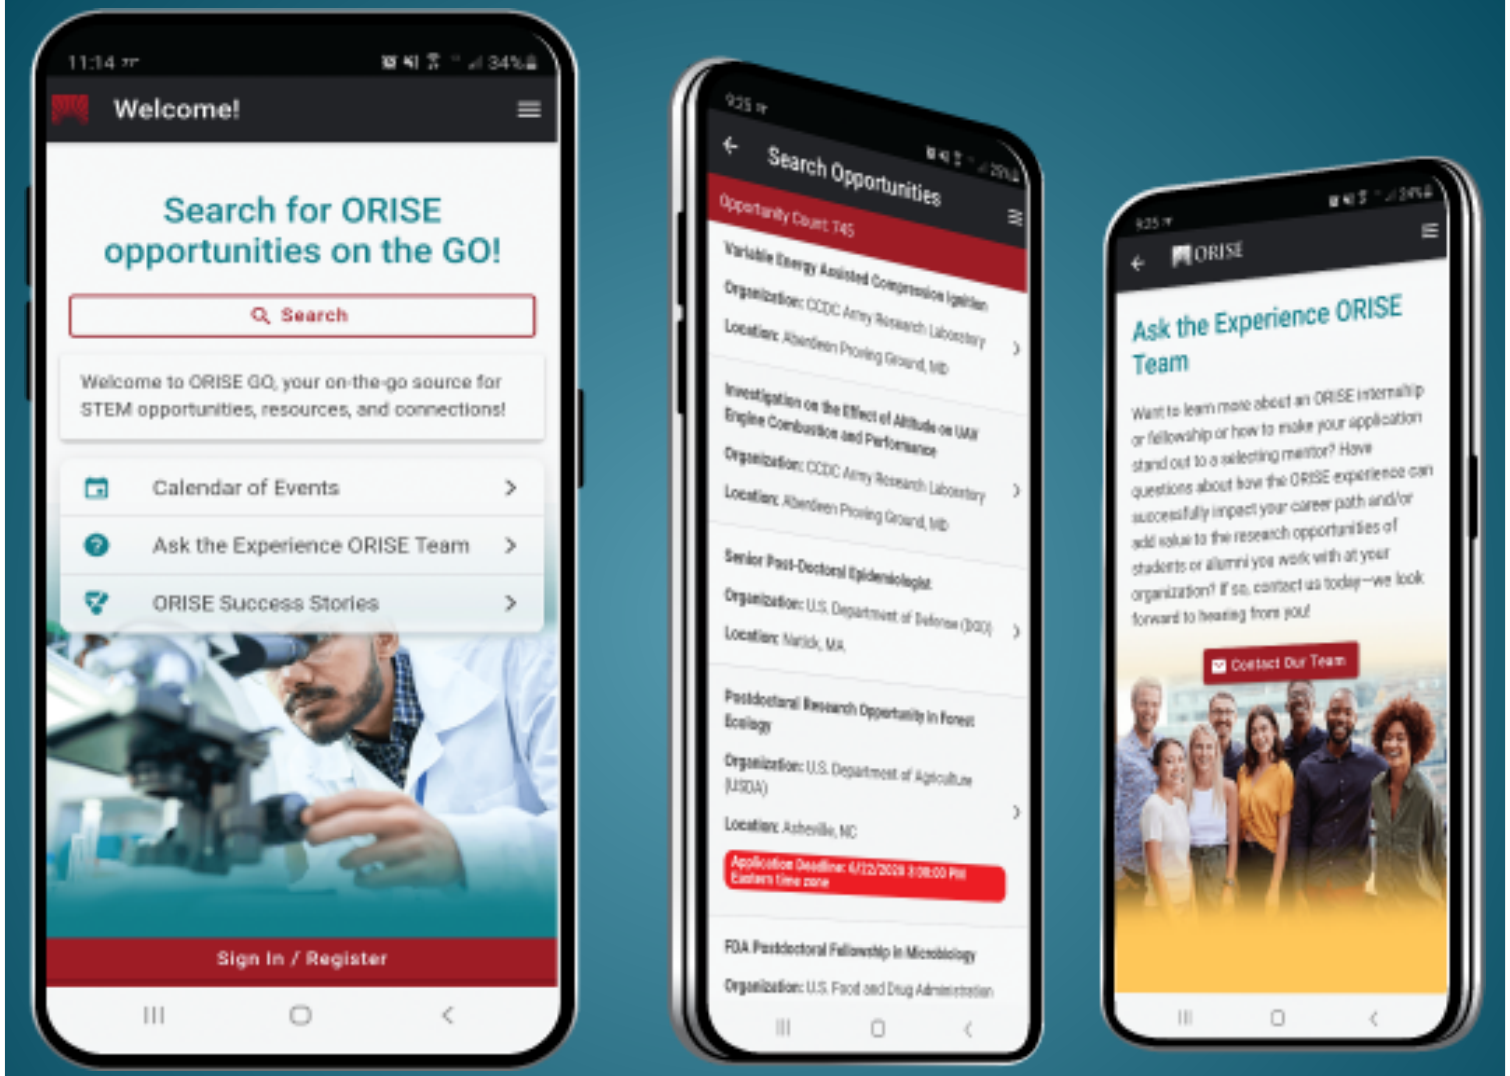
11:14 34%

Welcome!

Search for ORISE opportunities on the GO!

Search

Welcome to ORISE GO, your on-the-go source for STEM opportunities, resources, and connections!

Calendar of Events

Ask the Experience ORISE Team

ORISE Success Stories

Sign In / Register

9:25 29%

Search Opportunities

Opportunity Count: 745

Variable Energy Assisted Compression Ignition

Organization: CCDC Army Research Laboratory

Location: Aberdeen Proving Ground, MD

Investigation on the Effect of Altitude on UAV Engine Combustion and Performance

Organization: CCDC Army Research Laboratory

Location: Aberdeen Proving Ground, MD

Senior Post-Doctoral Epidemiologist

Organization: U.S. Department of Defense (DOD)

Location: Natick, MA

Postdoctoral Research Opportunity in Forest Ecology

Organization: U.S. Department of Agriculture (USDA)

Location: Asheville, NC

Application Deadline: 6/12/2020 3:00:00 PM Eastern time zone

FDA Postdoctoral Fellowship in Microbiology

Organization: U.S. Food and Drug Administration

9:25 24%

ORISE

Ask the Experience ORISE Team

Want to learn more about an ORISE internship or fellowship or how to make your application stand out to a selecting mentor? Have questions about how the ORISE experience can successfully impact your career path and/or add value to the research opportunities of students or alumni you work with at your organization? If so, contact us today—we look forward to hearing from you!

Contact Our Team